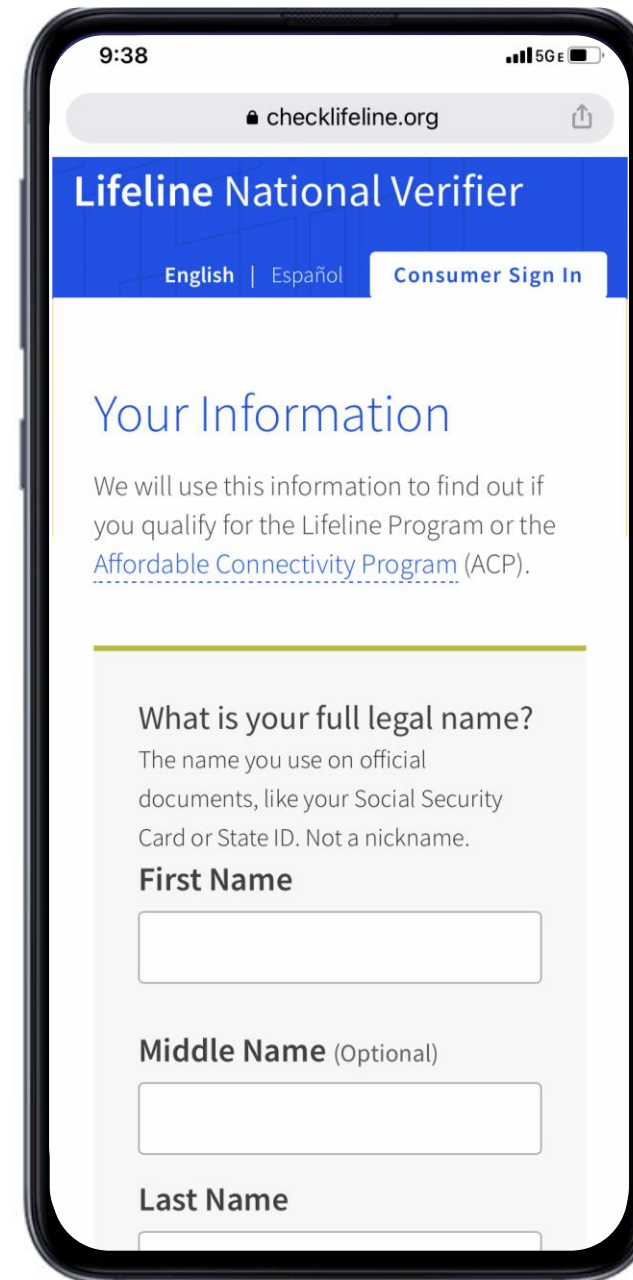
9:38

5G E

checklifeline.org

Lifeline National Verifier

English | Español

Consumer Sign In

Your Information

We will use this information to find out if you qualify for the Lifeline Program or the Affordable Connectivity Program (ACP).

What is your full legal name?
The name you use on official documents, like your Social Security Card or State ID. Not a nickname.

First Name

Middle Name (Optional)

Last Name